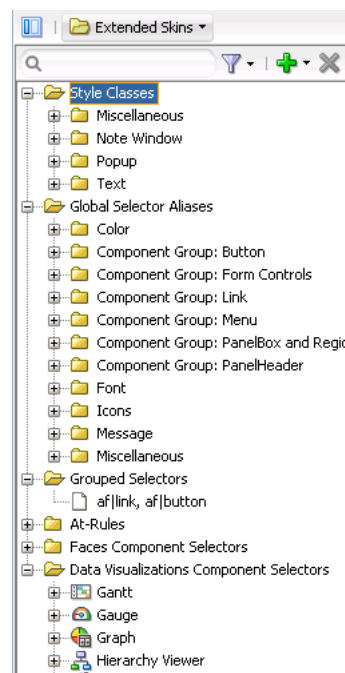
Extended Skins

Style Classes
Miscellaneous
Note Window
Popup
Text
Global Selector Aliases
Color
Component Group: Button
Component Group: Form Controls
Component Group: Link
Component Group: Menu
Component Group: PanelBox and Regio
Component Group: PanelHeader
Font
Icons
Message
Miscellaneous
Grouped Selectors
af|link, af|button
At-Rules
Faces Component Selectors
Data Visualizations Component Selectors
Gantt
Gauge
Graph
Hierarchy Viewer